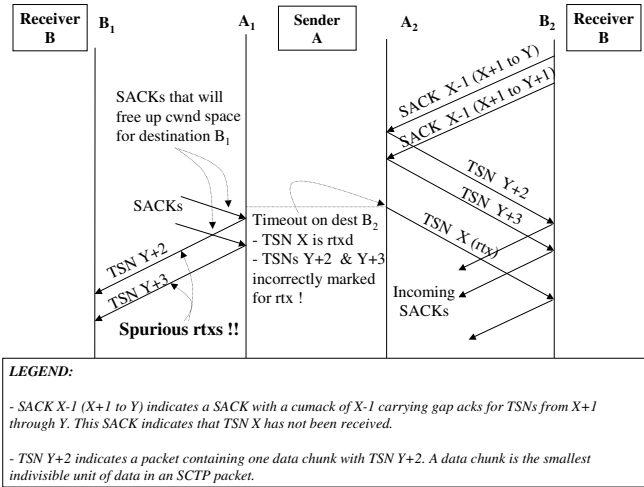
Receiver B

$B_1$

$A_1$

Sender A

$A_2$

$B_2$

Receiver B

SACKs that will free up cwnd space for destination $B_1$

SACK X-1 (X+1 to Y)

SACK X-1 (X+1 to Y+1)

TSN Y+2

TSN Y+3

SACKs

Timeout on dest $B_2$
- TSN X is rtxd
- TSNs Y+2 & Y+3 incorrectly marked for rtx !

TSN X (rtx)

TSN Y+2

TSN Y+3

Incoming SACKs

Spurious rtxs !!

LEGEND:

- SACK X-1 (X+1 to Y) indicates a SACK with a cumack of X-1 carrying gap acks for TSNs from X+1 through Y. This SACK indicates that TSN X has not been received.

- TSN Y+2 indicates a packet containing one data chunk with TSN Y+2. A data chunk is the smallest indivisible unit of data in an SCTP packet.